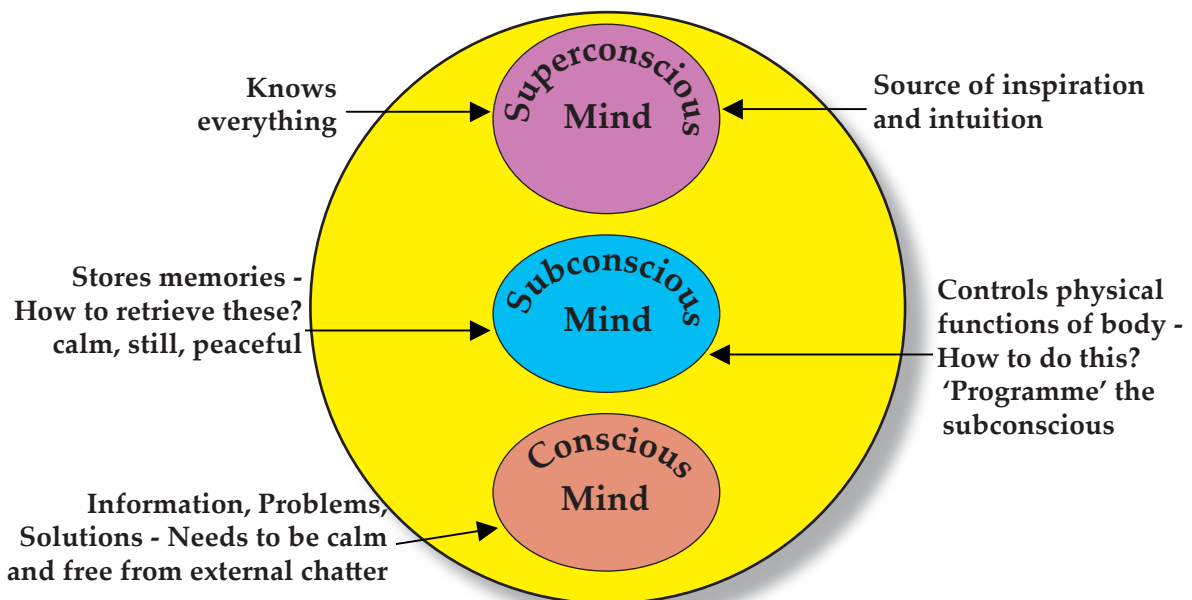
Knows everything

Superconscious Mind

Source of inspiration and intuition

Stores memories - How to retrieve these? calm, still, peaceful

Subconscious Mind

Controls physical functions of body - How to do this? 'Programme' the subconscious

Conscious Mind

Information, Problems, Solutions - Needs to be calm and free from external chatter